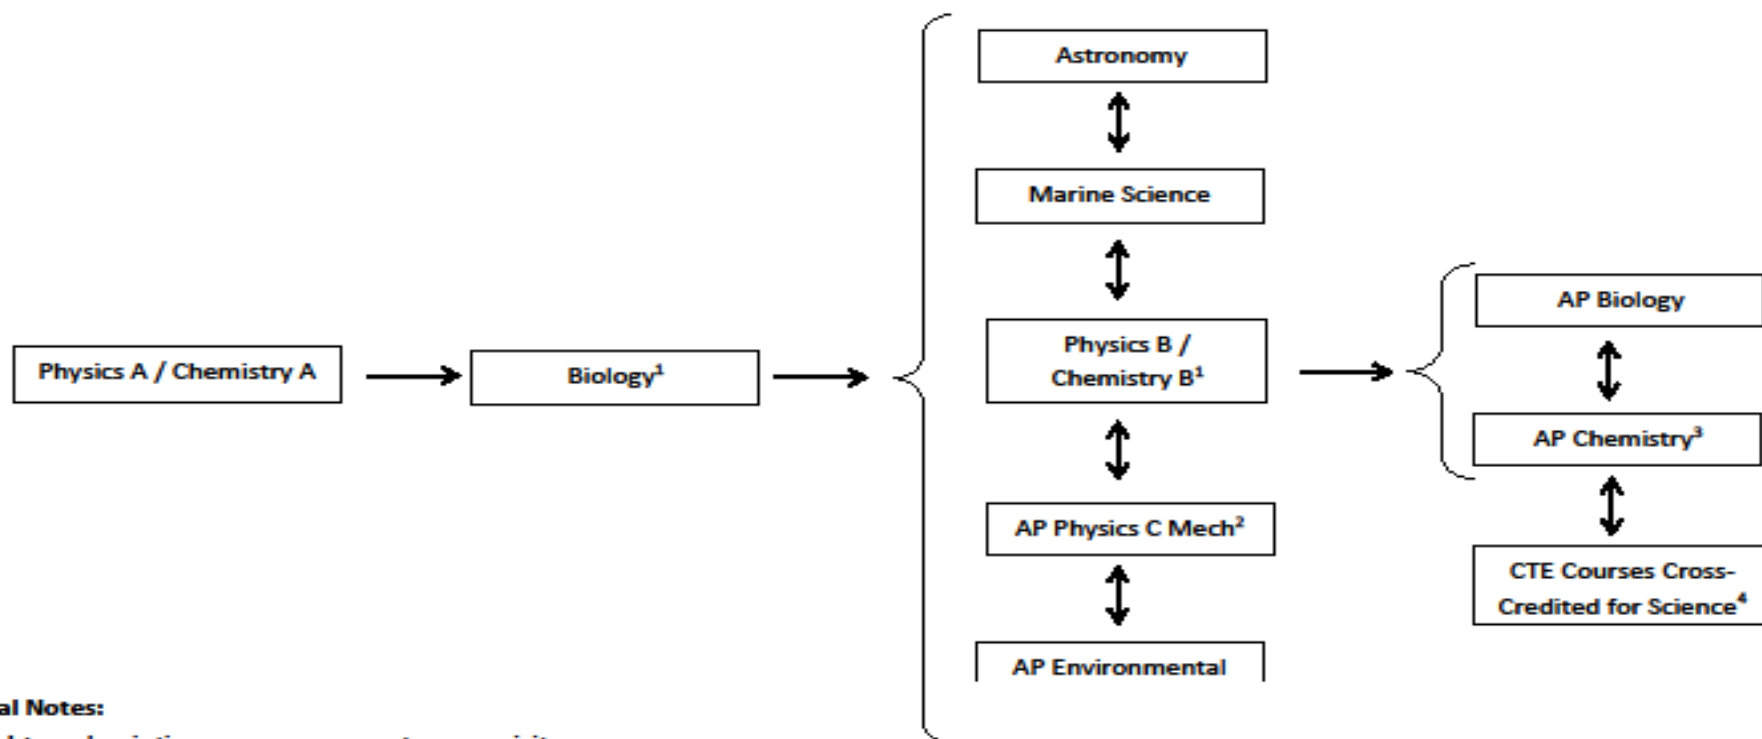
Physics A / Chemistry A

Biology$^1$

Astronomy

Marine Science

Physics B / Chemistry B$^1$

AP Physics C Mech$^2$

AP Environmental

AP Biology

AP Chemistry$^3$

CTE Courses Cross-Credited for Science$^4$

al Notes:

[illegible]